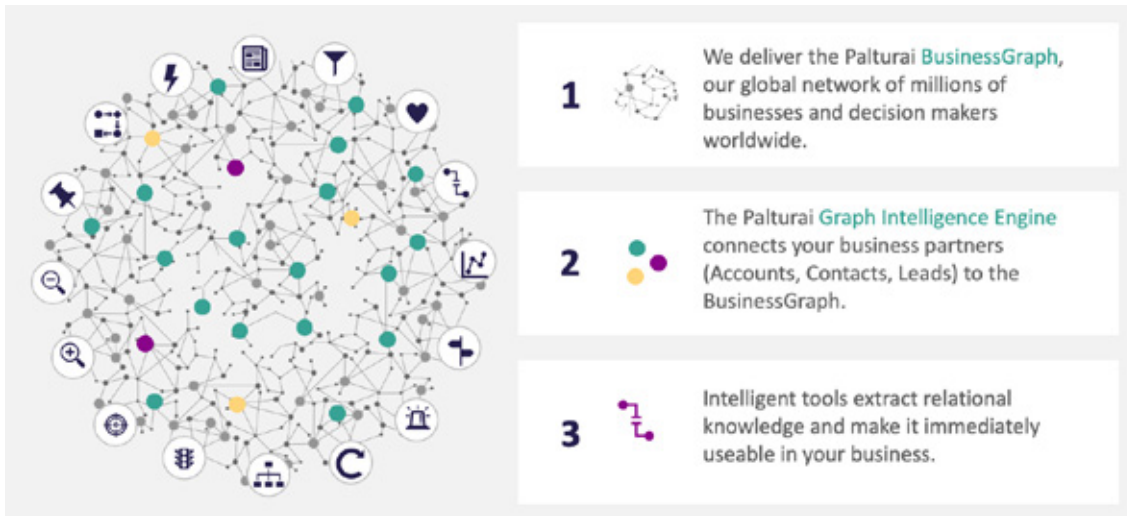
1

We deliver the Palturai BusinessGraph, our global network of millions of businesses and decision makers worldwide.

2

The Palturai Graph Intelligence Engine connects your business partners (Accounts, Contacts, Leads) to the BusinessGraph.

3

Intelligent tools extract relational knowledge and make it immediately useable in your business.